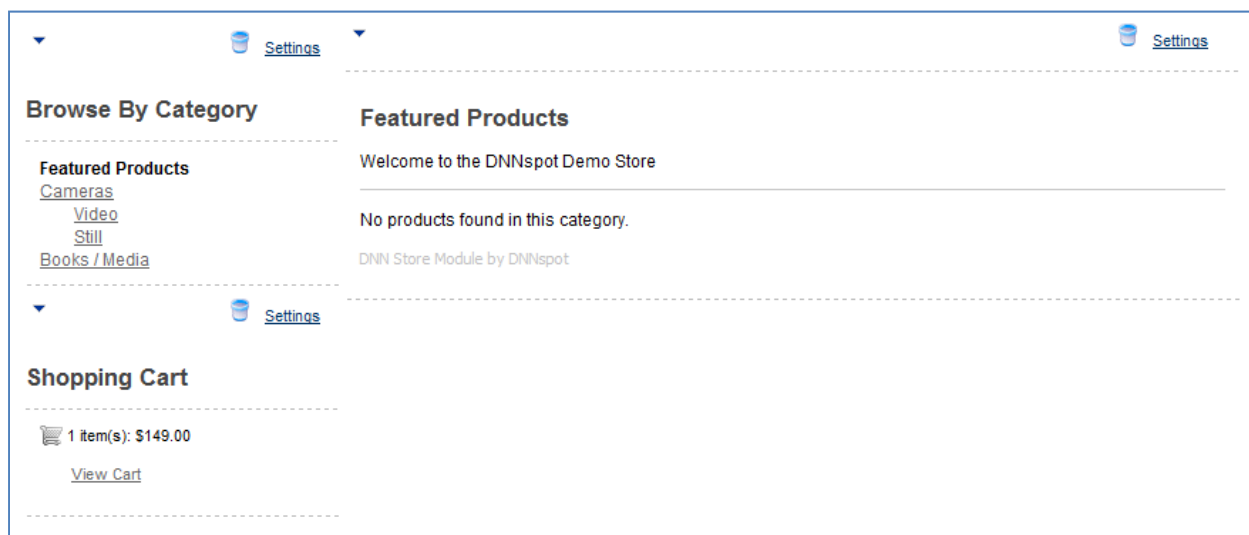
Settings

Browse By Category

Featured Products
Cameras
Video
Still
Books / Media

Settings

Shopping Cart

1 item(s): $149.00

View Cart

Settings

Featured Products

Welcome to the DNNspot Demo Store

No products found in this category.

DNN Store Module by DNNspot